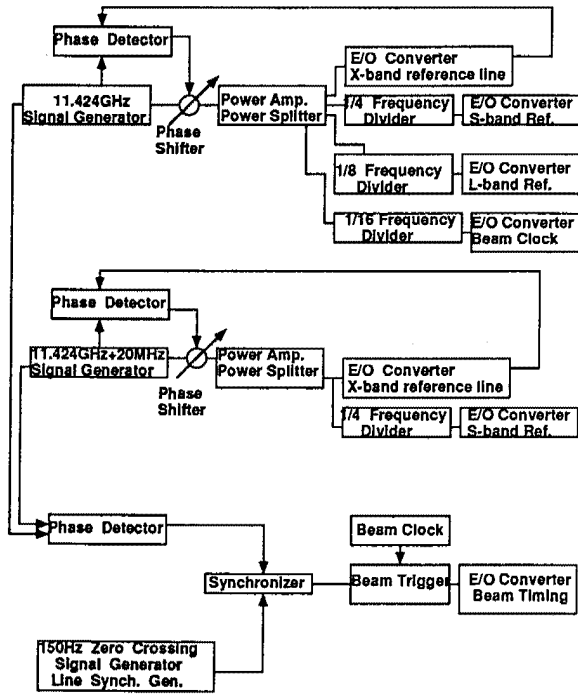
Phase Detector

11.424GHz Signal Generator

Phase Shifter

Power Amp. Power Splitter

E/O Converter X-band reference line

1/4 Frequency Divider

E/O Converter S-band Ref.

1/8 Frequency Divider

E/O Converter L-band Ref.

1/16 Frequency Divider

E/O Converter Beam Clock

Phase Detector

11.424GHz+20MHz Signal Generator

Phase Shifter

Power Amp. Power Splitter

E/O Converter X-band reference line

1/4 Frequency Divider

E/O Converter S-band Ref.

Phase Detector

Beam Clock

Synchronizer

Beam Trigger

E/O Converter Beam Timing

150Hz Zero Crossing Signal Generator Line Synch. Gen.